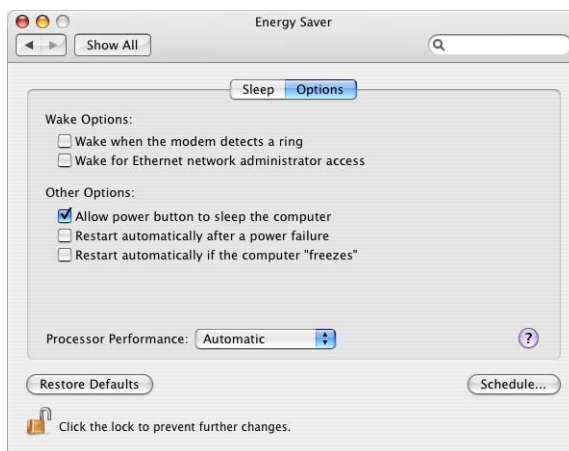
Energy Saver

Show All

Sleep Options

Wake Options:

Wake when the modem detects a ring

Wake for Ethernet network administrator access

Other Options:

Allow power button to sleep the computer

Restart automatically after a power failure

Restart automatically if the computer "freezes"

Processor Performance: Automatic

?

Restore Defaults

Schedule...

Click the lock to prevent further changes.